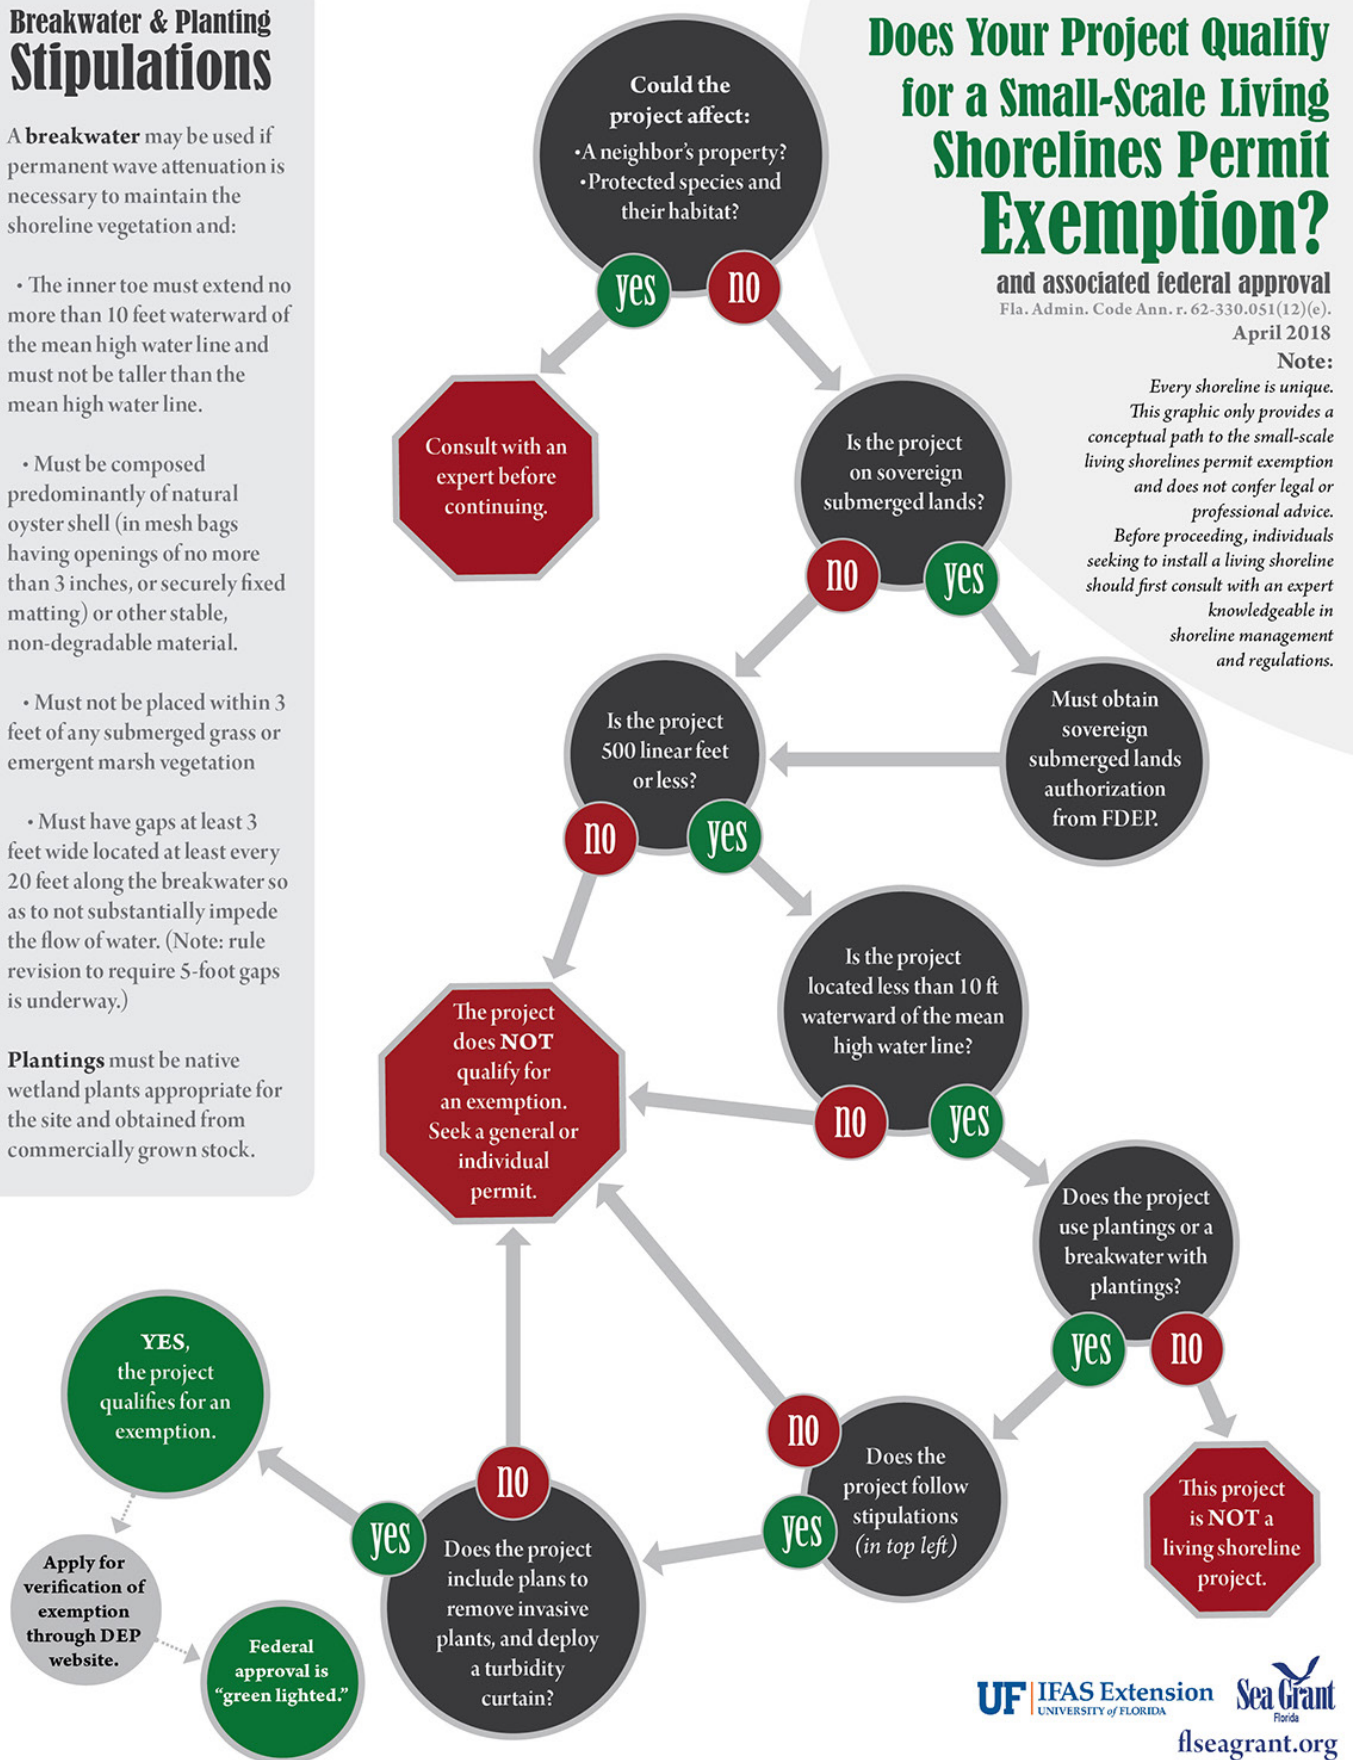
Breakwater & Planting
Stipulations

A **breakwater** may be used if permanent wave attenuation is necessary to maintain the shoreline vegetation and:

• The inner toe must extend no more than 10 feet waterward of the mean high water line and must not be taller than the mean high water line.

• Must be composed predominantly of natural oyster shell (in mesh bags having openings of no more than 3 inches, or securely fixed matting) or other stable, non-degradable material.

• Must not be placed within 3 feet of any submerged grass or emergent marsh vegetation

• Must have gaps at least 3 feet wide located at least every 20 feet along the breakwater so as to not substantially impede the flow of water. (Note: rule revision to require 5-foot gaps is underway.)

**Plantings** must be native wetland plants appropriate for the site and obtained from commercially grown stock.

Does Your Project Qualify for a Small-Scale Living Shorelines Permit Exemption?
and associated federal approval
Fla. Admin. Code Ann. r. 62-330.051(12)(e).
April 2018
Note:
Every shoreline is unique. This graphic only provides a conceptual path to the small-scale living shorelines permit exemption and does not confer legal or professional advice.
Before proceeding, individuals seeking to install a living shoreline should first consult with an expert knowledgeable in shoreline management and regulations.

Could the project affect:
•A neighbor's property?
•Protected species and their habitat?
yes
no

Consult with an expert before continuing.

Is the project on sovereign submerged lands?
no
yes

Must obtain sovereign submerged lands authorization from FDEP.

Is the project 500 linear feet or less?
no
yes

Is the project located less than 10 ft waterward of the mean high water line?
no
yes

The project does NOT qualify for an exemption. Seek a general or individual permit.

Does the project use plantings or a breakwater with plantings?
yes
no

This project is NOT a living shoreline project.

no
Does the project follow stipulations (in top left)
yes

no
yes
Does the project include plans to remove invasive plants, and deploy a turbidity curtain?

YES, the project qualifies for an exemption.

Apply for verification of exemption through DEP website.

Federal approval is "green lighted."

UF IFAS Extension UNIVERSITY of FLORIDA
Sea Grant Florida
flseagrant.org